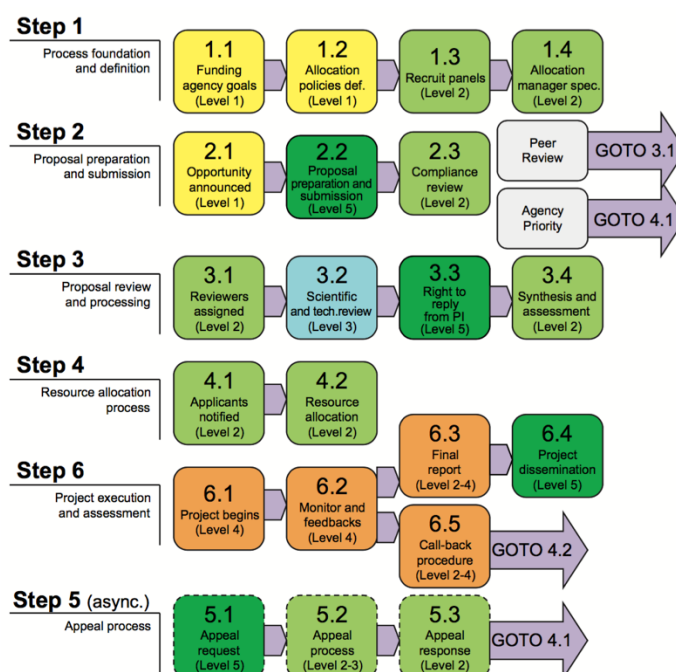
Step 1
Process foundation and definition

1.1
Funding agency goals
(Level 1)

1.2
Allocation policies def.
(Level 1)

1.3
Recruit panels
(Level 2)

1.4
Allocation manager spec.
(Level 2)

Step 2
Proposal preparation and submission

2.1
Opportunity announced
(Level 1)

2.2
Proposal preparation and submission
(Level 5)

2.3
Compliance review
(Level 2)

Peer Review
GOTO 3.1

Agency Priority
GOTO 4.1

Step 3
Proposal review and processing

3.1
Reviewers assigned
(Level 2)

3.2
Scientific and tech.review
(Level 3)

3.3
Right to reply from PI
(Level 5)

3.4
Synthesis and assessment
(Level 2)

Step 4
Resource allocation process

4.1
Applicants notified
(Level 2)

4.2
Resource allocation
(Level 2)

Step 6
Project execution and assessment

6.1
Project begins
(Level 4)

6.2
Monitor and feedbacks
(Level 4)

6.3
Final report
(Level 2-4)

6.4
Project dissemination
(Level 5)

6.5
Call-back procedure
(Level 2-4)

GOTO 4.2

Step 5 (async.)
Appeal process

5.1
Appeal request
(Level 5)

5.2
Appeal process
(Level 2-3)

5.3
Appeal response
(Level 2)

GOTO 4.1